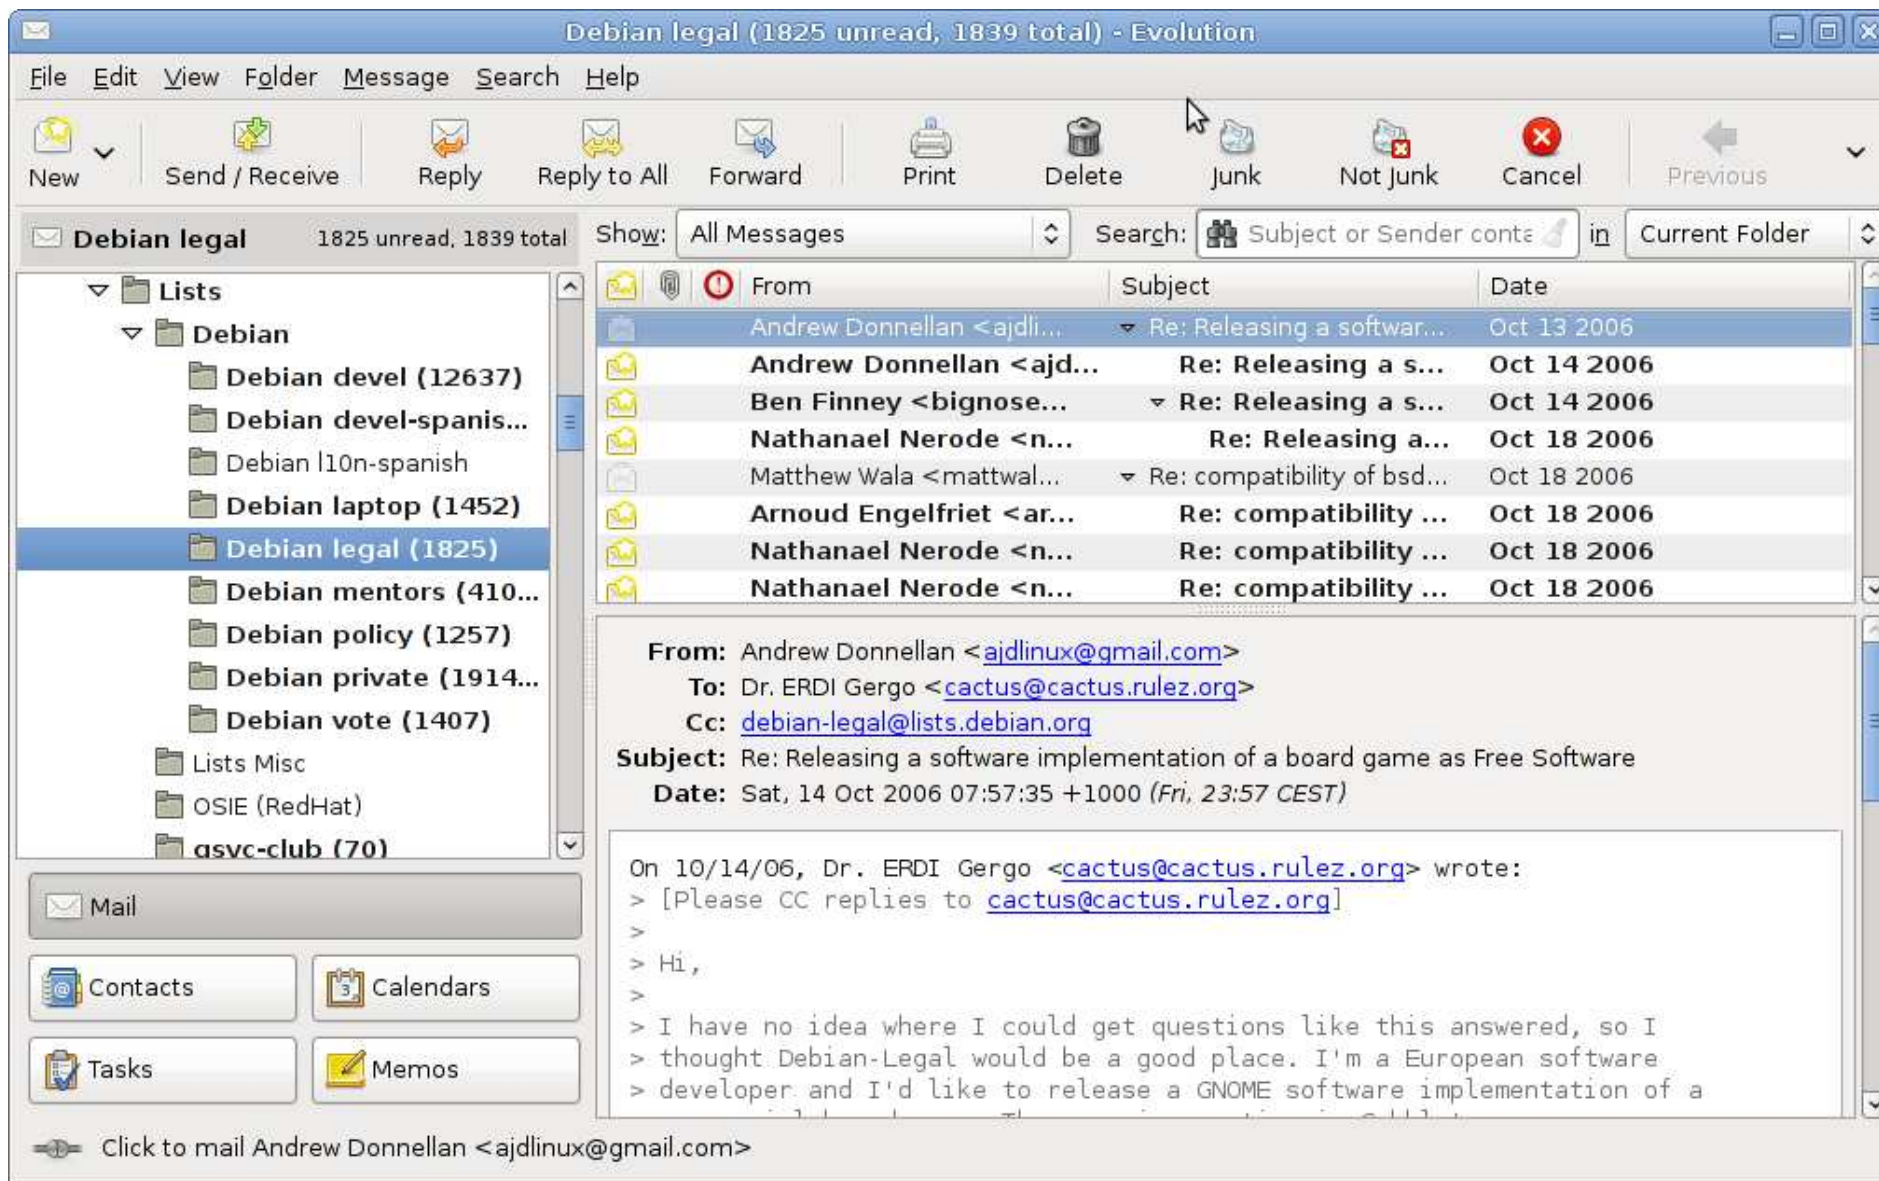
Debian legal (1825 unread, 1839 total) - Evolution

File Edit View Folder Message Search Help

New Send / Receive Reply Reply to All Forward Print Delete Junk Not Junk Cancel Previous

Debian legal 1825 unread, 1839 total

Lists
Debian
Debian devel (12637)
Debian devel-spanis...
Debian l10n-spanish
Debian laptop (1452)
Debian legal (1825)
Debian mentors (410...
Debian policy (1257)
Debian private (1914...
Debian vote (1407)
Lists Misc
OSIE (RedHat)
gsvc-club (70)

Mail
Contacts
Calendars
Tasks
Memos

Show: All Messages Search: Subject or Sender conta in Current Folder

| From | Subject | Date |
|---|---|---|
| Andrew Donnellan <ajdli... | Re: Releasing a softwar... | Oct 13 2006 |
| Andrew Donnellan <ajd... | Re: Releasing a s... | Oct 14 2006 |
| Ben Finney <bignose... | Re: Releasing a s... | Oct 14 2006 |
| Nathanael Nerode <n... | Re: Releasing a... | Oct 18 2006 |
| Matthew Wala <mattwal... | Re: compatibility of bsd... | Oct 18 2006 |
| Arnoud Engelfriet <ar... | Re: compatibility ... | Oct 18 2006 |
| Nathanael Nerode <n... | Re: compatibility ... | Oct 18 2006 |
| Nathanael Nerode <n... | Re: compatibility ... | Oct 18 2006 |

From: Andrew Donnellan <ajdlinux@gmail.com>
To: Dr. ERDI Gergo <cactus@cactus.rulez.org>
Cc: debian-legal@lists.debian.org
Subject: Re: Releasing a software implementation of a board game as Free Software
Date: Sat, 14 Oct 2006 07:57:35 +1000 (Fri, 23:57 CEST)

On 10/14/06, Dr. ERDI Gergo <cactus@cactus.rulez.org> wrote:
> [Please CC replies to cactus@cactus.rulez.org]
>
> Hi,
>
> I have no idea where I could get questions like this answered, so I
> thought Debian-Legal would be a good place. I'm a European software
> developer and I'd like to release a GNOME software implementation of a

Click to mail Andrew Donnellan <ajdlinux@gmail.com>